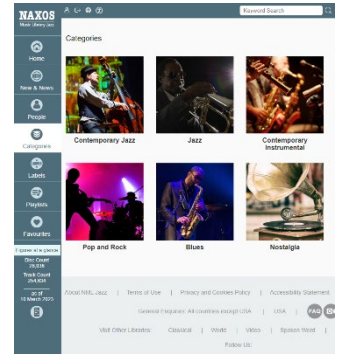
NAXOS
Music Library Jazz

Keyword Search

Home
New & News
People
Categories
Labels
Playlists
Favourites

Expand at a glance
Disc Count
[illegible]
Track Count
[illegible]
as of
10 March 2023

Categories

Contemporary Jazz
Jazz
Contemporary Instrumental
Pop and Rock
Blues
Nostalgia

About NML Jazz | Terms of Use | Privacy and Cookies Policy | Accessibility Statement

General Enquiries: All countries except USA | USA | FAQ

Visit Other Libraries: Classical | World | Video | Spoken Word |

Follow Us: